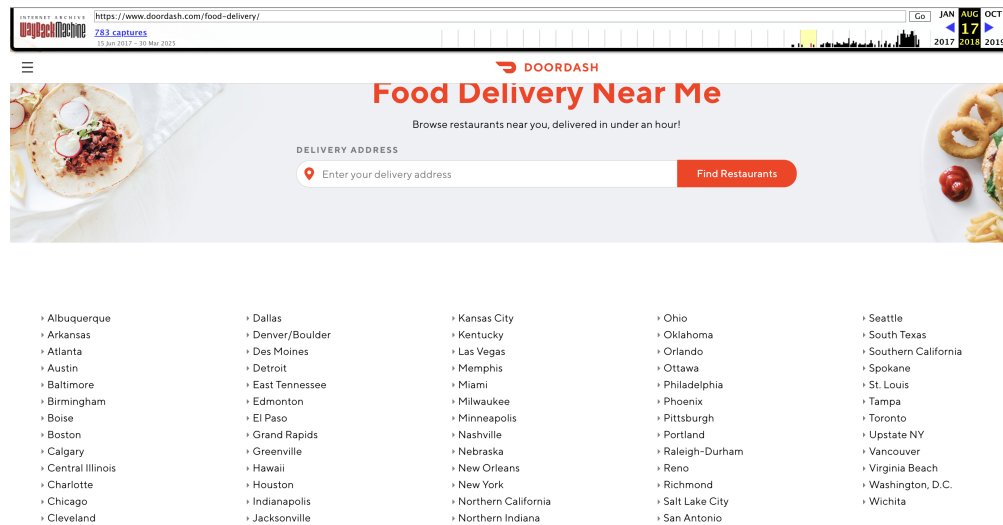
INTERNET ARCHIVE
WaybackMachine
https://www.doordash.com/food-delivery/
Go
783 captures
15 Jun 2017 – 30 Mar 2025
JAN AUG OCT
17
2017 2018 2019

DOORDASH

Food Delivery Near Me

Browse restaurants near you, delivered in under an hour!

DELIVERY ADDRESS
Enter your delivery address
Find Restaurants

Albuquerque
Arkansas
Atlanta
Austin
Baltimore
Birmingham
Boise
Boston
Calgary
Central Illinois
Charlotte
Chicago
Cleveland

Dallas
Denver/Boulder
Des Moines
Detroit
East Tennessee
Edmonton
El Paso
Grand Rapids
Greenville
Hawaii
Houston
Indianapolis
Jacksonville

Kansas City
Kentucky
Las Vegas
Memphis
Miami
Milwaukee
Minneapolis
Nashville
Nebraska
New Orleans
New York
Northern California
Northern Indiana

Ohio
Oklahoma
Orlando
Ottawa
Philadelphia
Phoenix
Pittsburgh
Portland
Raleigh-Durham
Reno
Richmond
Salt Lake City
San Antonio

Seattle
South Texas
Southern California
Spokane
St. Louis
Tampa
Toronto
Upstate NY
Vancouver
Virginia Beach
Washington, D.C.
Wichita